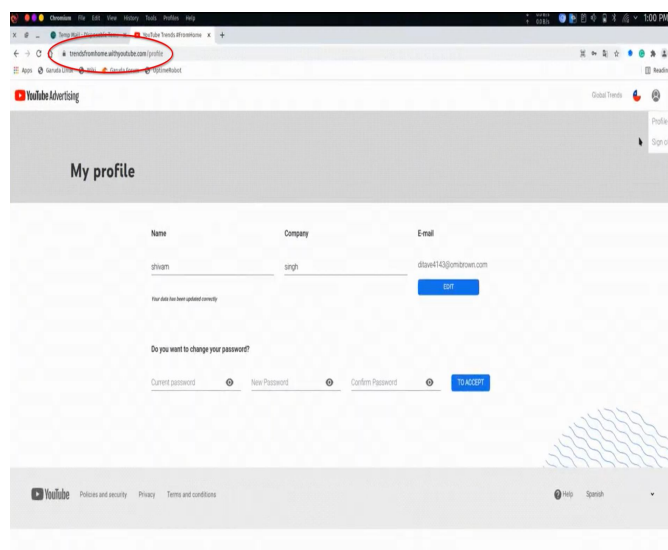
Chromium File Edit View History Tools Profiles Help

1:00 PM

Temp Mail - Disposable Temp

YouTube Trends #FromHome

trendsfromhome.withyoutube.com/profile

Apps Gamata Drive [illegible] Gamata Forum UptimeRobot

Reading

YouTube Advertising

Global Trends

Profile

Sign o

My profile

Name

Company

E-mail

shivam

singh

ditave4143@omibrown.com

Your data has been updated correctly

EDIT

Do you want to change your password?

Current password

New Password

Confirm Password

TO ACCEPT

YouTube Policies and security Privacy Terms and conditions

Help Spanish